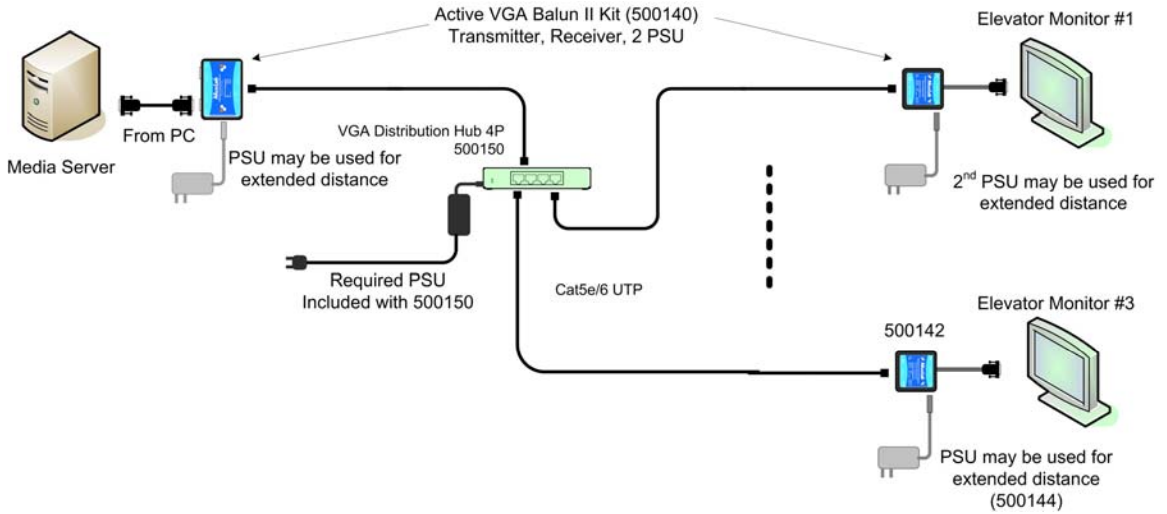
Active VGA Balun II Kit (500140)
Transmitter, Receiver, 2 PSU

Elevator Monitor #1

From PC

Media Server

PSU may be used for extended distance

VGA Distribution Hub 4P
500150

$2^{nd}$ PSU may be used for extended distance

Required PSU
Included with 500150

Cat5e/6 UTP

Elevator Monitor #3

500142

PSU may be used for extended distance
(500144)